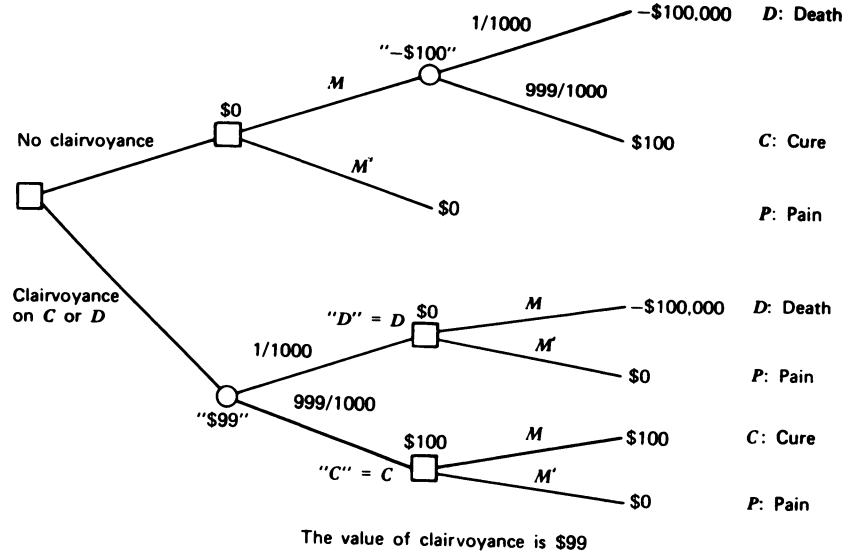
1/1000
"−\$100"
−\$100,000 D: Death
M
\$0
999/1000
No clairvoyance
\$100 C: Cure
M'
\$0 P: Pain

Clairvoyance on C or D
M
"D" = D \$0
−\$100,000 D: Death
1/1000
M'
\$0 P: Pain
"\$99"
999/1000
\$100
M
\$100 C: Cure
"C" = C
M'
\$0 P: Pain

The value of clairvoyance is \$99